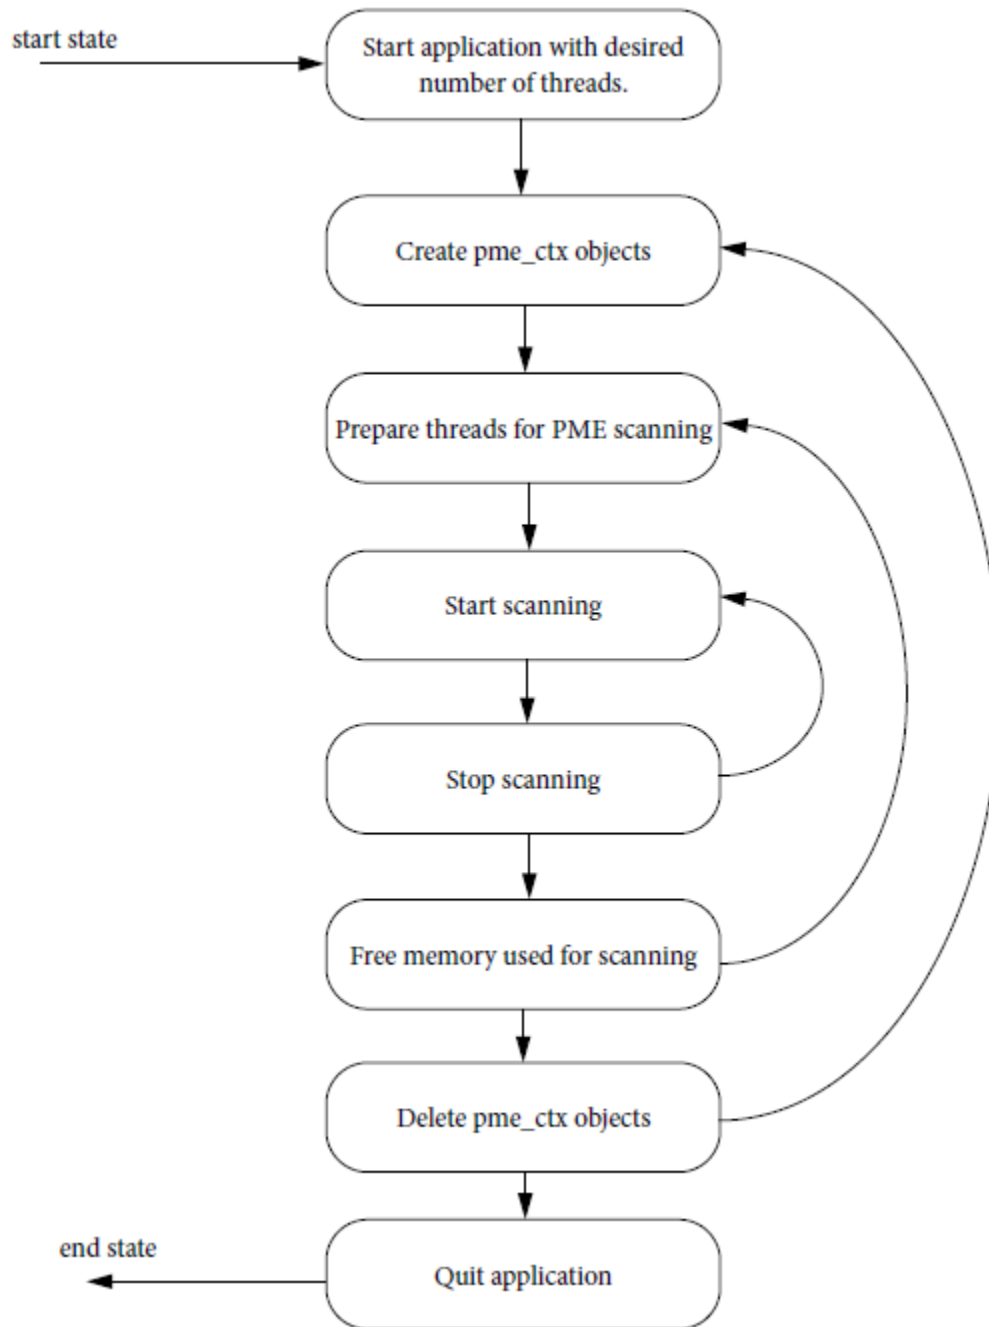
start state

Start application with desired number of threads.

Create pme_ctx objects

Prepare threads for PME scanning

Start scanning

Stop scanning

Free memory used for scanning

Delete pme_ctx objects

end state

Quit application